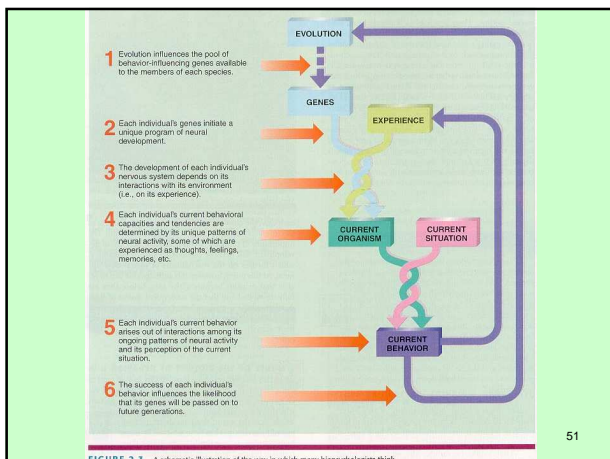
EVOLUTION

1 Evolution influences the pool of behavior-influencing genes available to the members of each species.

GENES

2 Each individual's genes initiate a unique program of neural development.

EXPERIENCE

3 The development of each individual's nervous system depends on its interactions with its environment (i.e., on its experience).

4 Each individual's current behavioral capacities and tendencies are determined by its unique patterns of neural activity, some of which are experienced as thoughts, feelings, memories, etc.

CURRENT ORGANISM

CURRENT SITUATION

5 Each individual's current behavior arises out of interactions among its ongoing patterns of neural activity and its perception of the current situation.

CURRENT BEHAVIOR

6 The success of each individual's behavior influences the likelihood that its genes will be passed on to future generations.

51

FIGURE 2.1 A schematic illustration of the way in which many biopsychologists think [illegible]